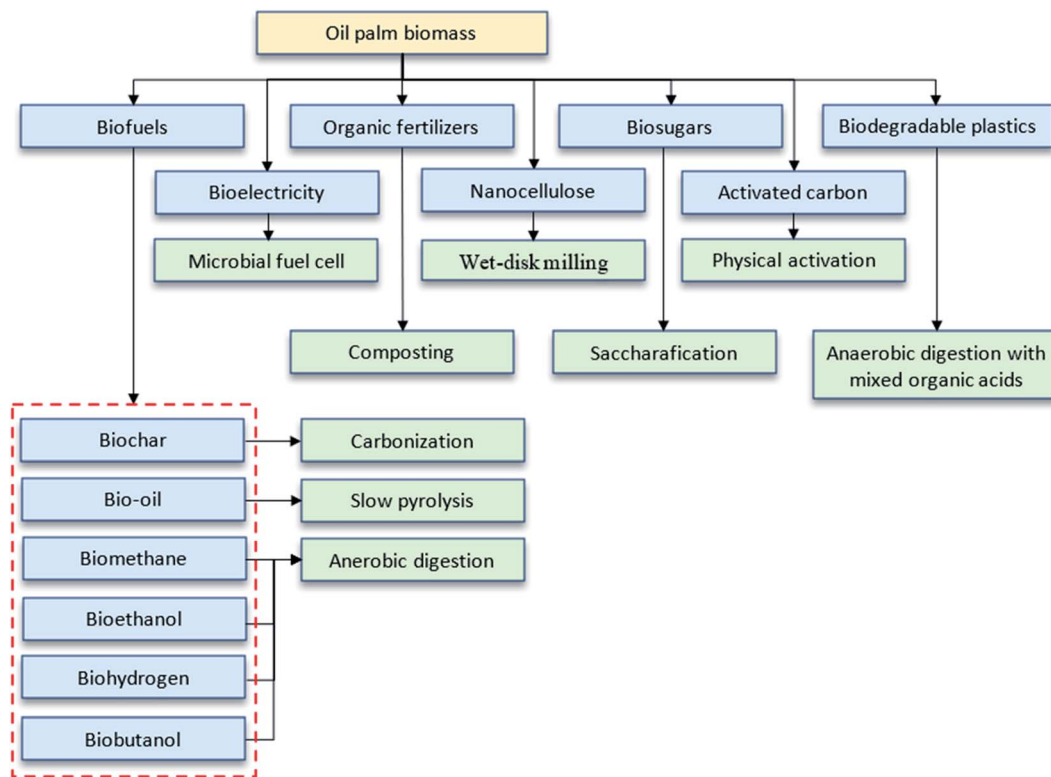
Oil palm biomass

Biofuels

Organic fertilizers

Biosugars

Biodegradable plastics

Bioelectricity

Nanocellulose

Activated carbon

Microbial fuel cell

Wet-disk milling

Physical activation

Composting

Saccharafication

Anaerobic digestion with mixed organic acids

Biochar

Carbonization

Bio-oil

Slow pyrolysis

Biomethane

Anerobic digestion

Bioethanol

Biohydrogen

Biobutanol